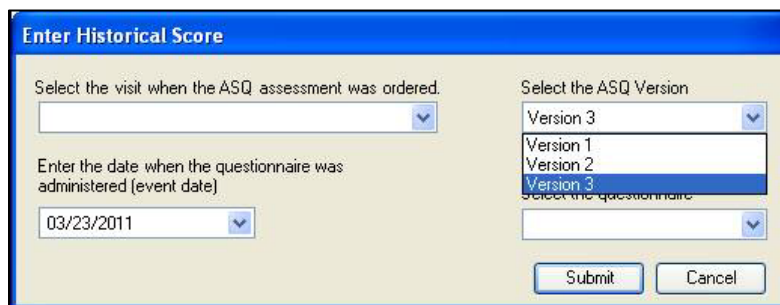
Enter Historical Score

Select the visit when the ASQ assessment was ordered.

Select the ASQ Version

Version 3

Version 1
Version 2
Version 3

Enter the date when the questionnaire was administered (event date)

03/23/2011

Select the questionnaire

Submit

Cancel